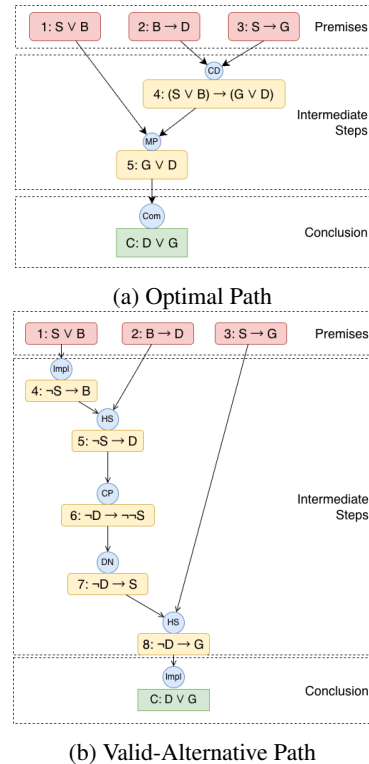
1: $S \lor B$

2: $B \to D$

3: $S \to G$

Premises

CD

4: $(S \lor B) \to (G \lor D)$

Intermediate Steps

MP

5: $G \lor D$

Com

C: $D \lor G$

Conclusion

(a) Optimal Path

1: $S \lor B$

2: $B \to D$

3: $S \to G$

Premises

Impl

4: $\neg S \to B$

HS

5: $\neg S \to D$

CP

6: $\neg D \to \neg\neg S$

Intermediate Steps

DN

7: $\neg D \to S$

HS

8: $\neg D \to G$

Impl

C: $D \lor G$

Conclusion

(b) Valid-Alternative Path